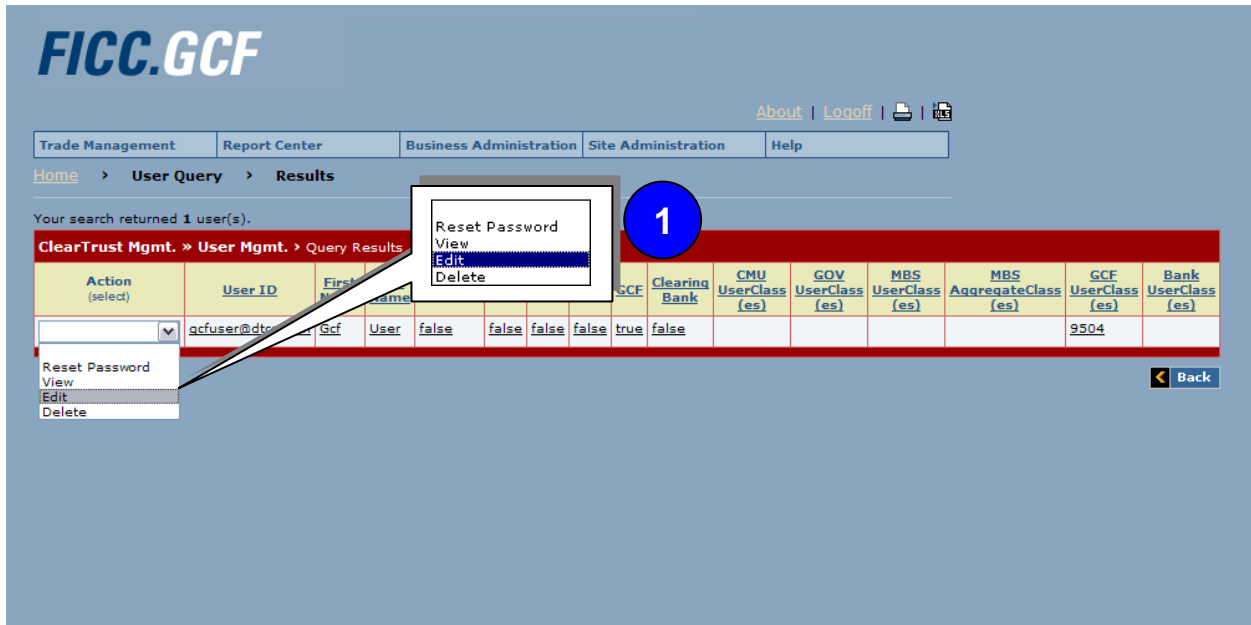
FICC.GCF

About | Logoff |

| Trade Management | Report Center | Business Administration | Site Administration | Help |
|---|---|---|---|---|

Home > User Query > Results

Your search returned 1 user(s).

ClearTrust Mgmt. » User Mgmt. > Query Results

| Action (select) | User ID | First N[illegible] | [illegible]Name | | | | | GCF | Clearing Bank | CMU UserClass (es) | GOV UserClass (es) | MBS UserClass (es) | MBS AggregateClass (es) | GCF UserClass (es) | Bank UserClass (es) |
|---|---|---|---|---|---|---|---|---|---|---|---|---|---|---|---|
| | gcfuser@dtc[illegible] | Gcf | User | false | false | false | false | true | false | | | | | 9504 | |

Reset Password
View
Edit
Delete

1

Reset Password
View
Edit
Delete

Back